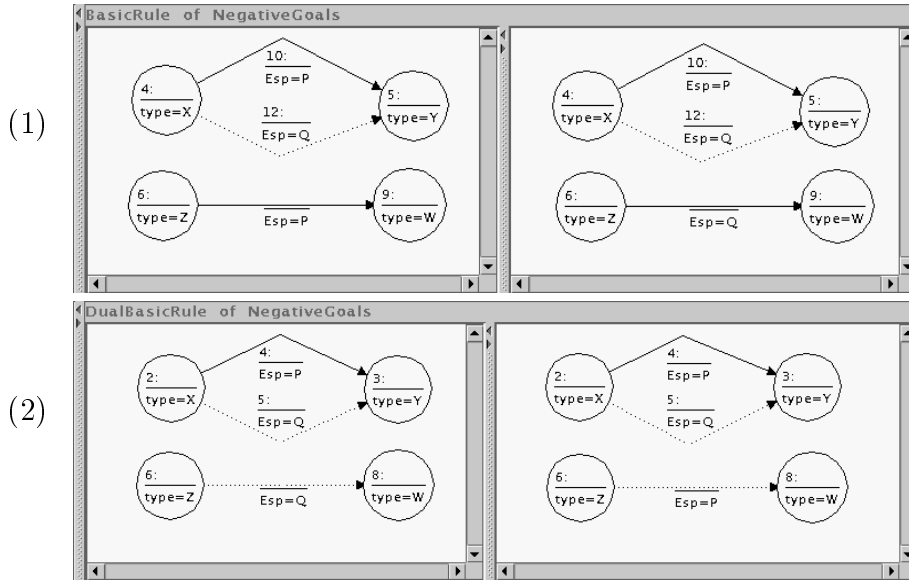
BasicRule of NegativeGoals

(1)

4:
type=X

10:
Esp=P

12:
Esp=Q

5:
type=Y

6:
type=Z

Esp=P

9:
type=W

4:
type=X

10:
Esp=P

12:
Esp=Q

5:
type=Y

6:
type=Z

Esp=Q

9:
type=W

DualBasicRule of NegativeGoals

(2)

2:
type=X

4:
Esp=P

5:
Esp=Q

3:
type=Y

6:
type=Z

Esp=Q

8:
type=W

2:
type=X

4:
Esp=P

5:
Esp=Q

3:
type=Y

6:
type=Z

Esp=P

8:
type=W